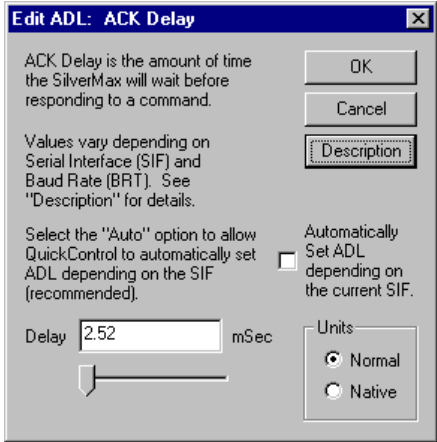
Edit ADL: ACK Delay

ACK Delay is the amount of time the SilverMax will wait before responding to a command.

OK

Cancel

Values vary depending on Serial Interface (SIF) and Baud Rate (BRT). See "Description" for details.

Description

Select the "Auto" option to allow QuickControl to automatically set ADL depending on the SIF (recommended).

Automatically Set ADL depending on the current SIF.

Delay 2.52 mSec

Units

Normal

Native